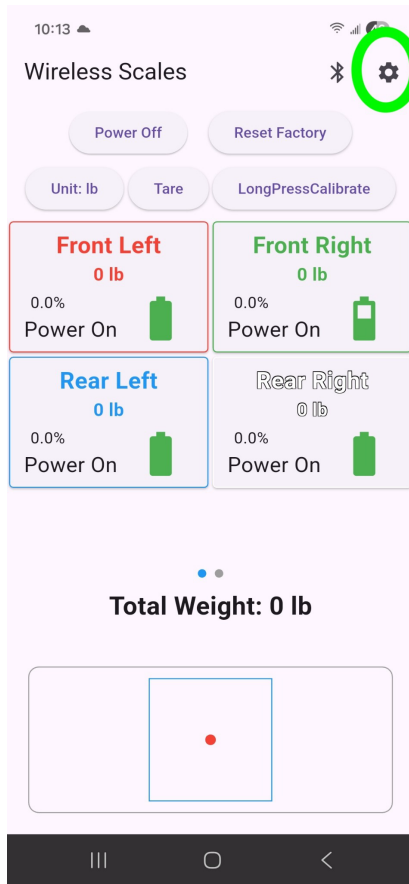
10:13

Wireless Scales

Power Off

Reset Factory

Unit: lb

Tare

LongPressCalibrate

Front Left
0 lb
0.0%
Power On

Front Right
0 lb
0.0%
Power On

Rear Left
0 lb
0.0%
Power On

Rear Right
0 lb
0.0%
Power On

Total Weight: 0 lb